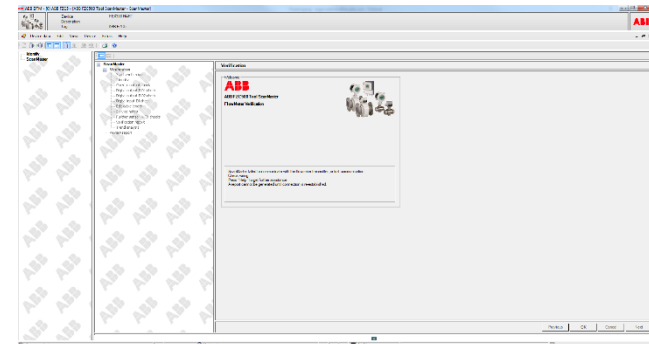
ABB DTM - 10 ABB FEI3 - [ABB FCD/MS Tool ScanMaster - ScanMaster]

Device
Description

ABB

Identify
ScanMaster

ScanMaster
Verification

Verification

Welcome

ABB

ABB FCD/MS Tool ScanMaster
FlowMaster Verification

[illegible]

Previous
OK
Cancel
Next